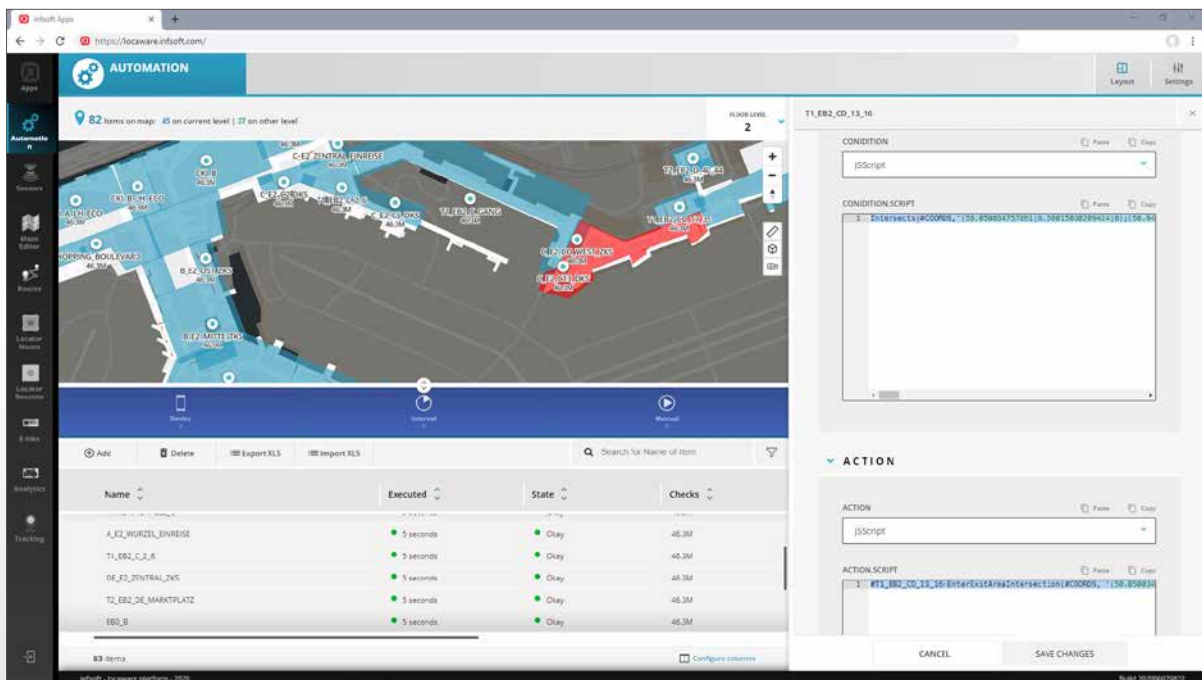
infsoft Apps

https://locaware.infsoft.com/

Apps

Automation

Sensors

Maps Editor

Routes

Locator Nodes

Locator Beacons

E-Inks

Analytics

Tracking

AUTOMATION

Layout

Settings

82 Items on map: 45 on current level | 37 on other level

FLOOR LEVEL 2

C-E2_ZENTRAL_EINREISE

CKI_B

CKI_B_H_ECO

A_E2_H_ECO

C-E2_GODKS

T1_EB2_C_2_6

C_E2_G_DKS

T1_EB2_GANG

T2_EB2_D_4_44

T1_EB2_CD_13_16

C-E2_DD_WEST_2KS

C-E2_DD_DKS

HOPPING_BOULEVARD

B_E2_US_2KS

B_E2_MITTE_2KS

Device

Interval

Manual

Add

Delete

Export XLS

Import XLS

Search for Name of Item

| Name | Executed | State | Checks |
|---|---|---|---|
| A_E2_WURZEL_EINREISE | 5 seconds | Okay | 46.3M |
| T1_EB2_C_2_6 | 5 seconds | Okay | 46.3M |
| DE_E2_ZENTRAL_2KS | 5 seconds | Okay | 46.3M |
| T2_EB2_DE_MARKTPLATZ | 5 seconds | Okay | 46.3M |
| EB0_B | 5 seconds | Okay | 46.3M |

83 items

Configure columns

T1_EB2_CD_13_16

CONDITION

Paste

Copy

JSScript

CONDITION.SCRIPT

1 Intersects(#COORDS,'(50.05003475700|8.50815030289424|0)|(50.0

ACTION

ACTION

JSScript

ACTION.SCRIPT

1 #T1_EB2_CD_13_16-EnterExitAreaIntersection(#COORDS, '(50.0500)4

CANCEL

SAVE CHANGES

infsoft - locaware platform - 2020